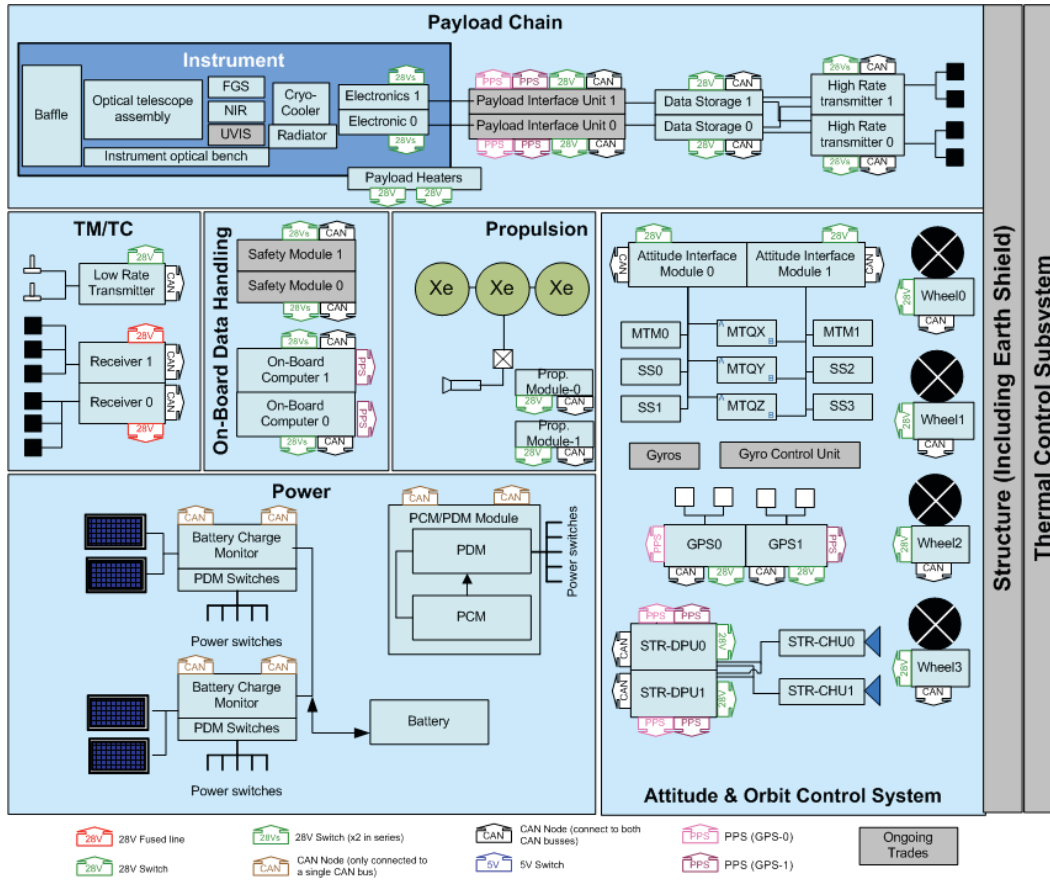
Payload Chain

Instrument

Baffle

Optical telescope assembly

FGS

NIR

UVIS

Cryo-Cooler

Radiator

Instrument optical bench

28Vs

Electronics 1

Electronic 0

28Vs

Payload Heaters

28V 28V

PPS PPS 28V CAN

Payload Interface Unit 1

Payload Interface Unit 0

PPS PPS 28V CAN

28V CAN

Data Storage 1

Data Storage 0

28V CAN

28V CAN

High Rate transmitter 1

High Rate transmitter 0

28V CAN

TM/TC

28V

Low Rate Transmitter

CAN

28V

Receiver 1

CAN

Receiver 0

CAN

28V

On-Board Data Handling

28Vs CAN

Safety Module 1

Safety Module 0

28Vs CAN

28Vs CAN

On-Board Computer 1

PPS

On-Board Computer 0

PPS

28Vs CAN

Propulsion

Xe Xe Xe

Prop. Module-0

28V CAN

Prop. Module-1

28V CAN

28V

Attitude Interface Module 0

CAN

28V

Attitude Interface Module 1

MTM0

MTQX

MTM1

SS0

MTQY

SS2

SS1

MTQZ

SS3

Gyros

Gyro Control Unit

PPS

GPS0

GPS1

PPS

CAN 28V CAN 28V

PPS PPS

STR-DPU0

CAN

STR-DPU1

CAN

PPS PPS

STR-CHU0

STR-CHU1

28V Wheel0 CAN

28V Wheel1 CAN

28V Wheel2 CAN

28V Wheel3 CAN

Attitude & Orbit Control System

Power

CAN CAN

Battery Charge Monitor

PDM Switches

Power switches

CAN CAN

Battery Charge Monitor

PDM Switches

Power switches

CAN CAN

PCM/PDM Module

PDM

PCM

Power switches

Battery

Structure (Including Earth Shield)

Thermal Control Subsystem

28V 28V Fused line

28V 28V Switch

28Vs 28V Switch (x2 in series)

CAN CAN Node (only connected to a single CAN bus)

CAN CAN Node (connect to both CAN busses)

5V 5V Switch

PPS PPS (GPS-0)

PPS PPS (GPS-1)

Ongoing Trades